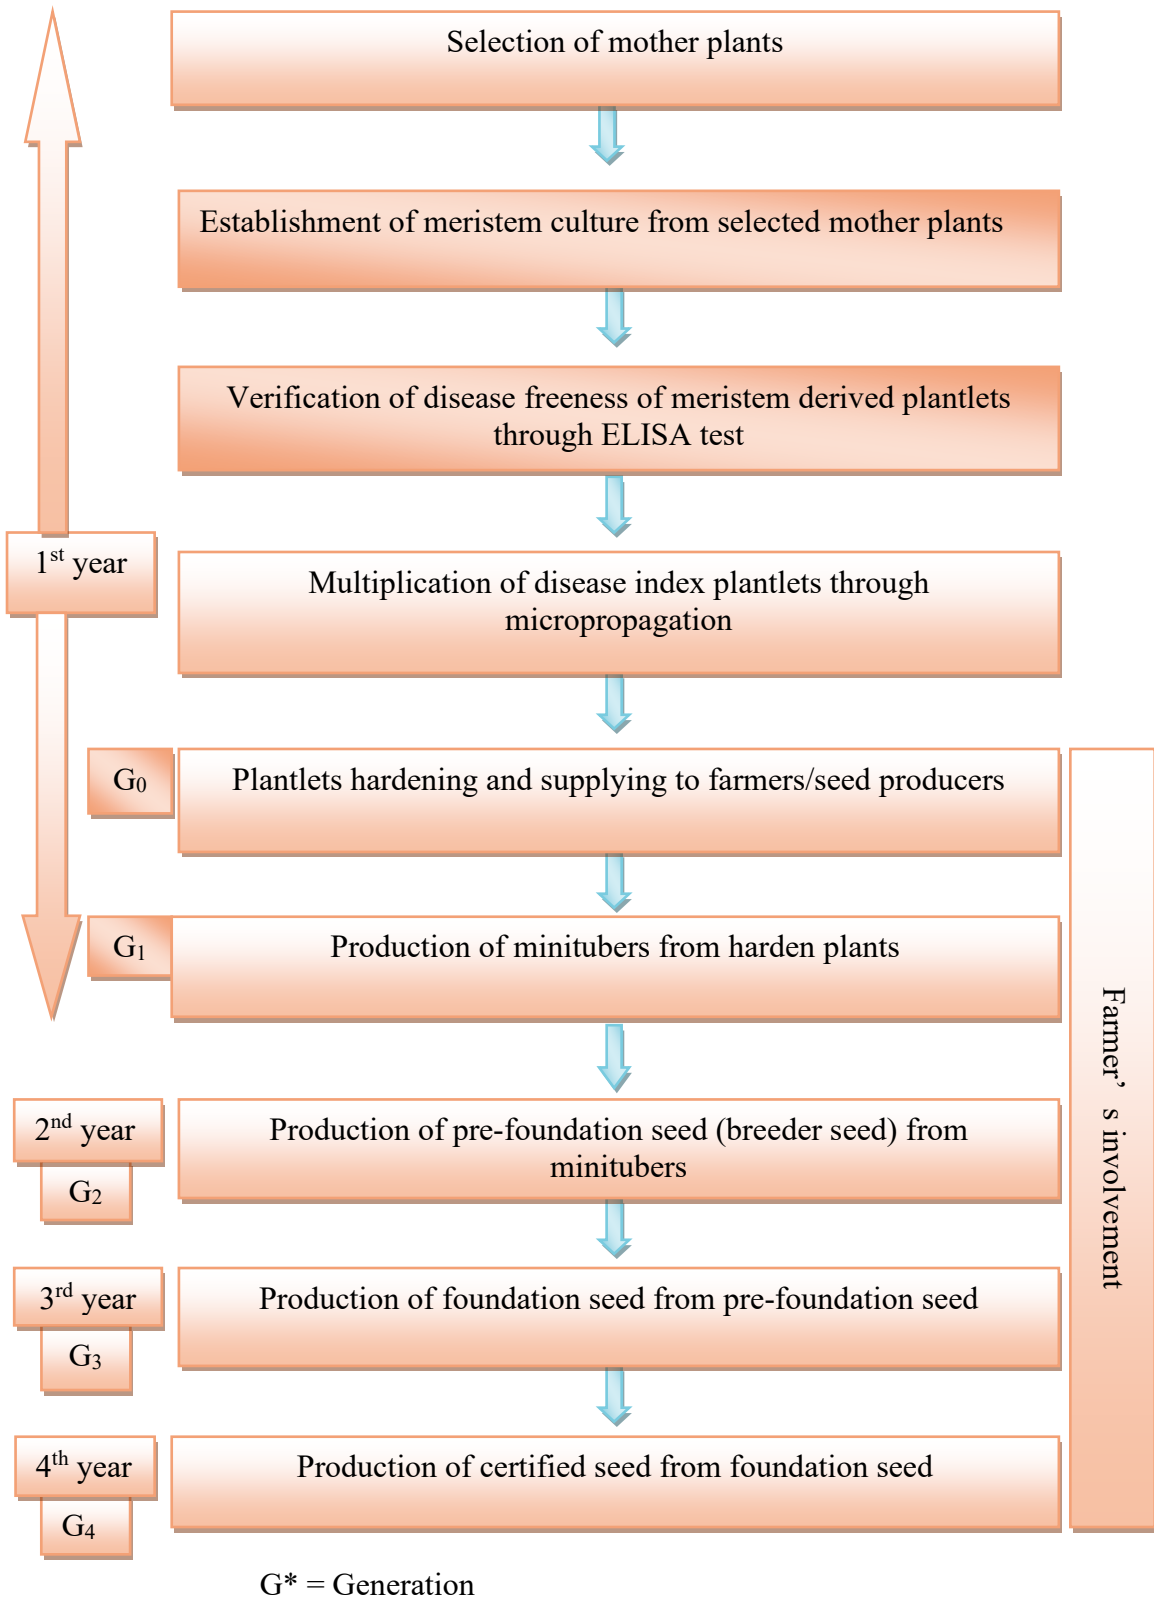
Selection of mother plants

Establishment of meristem culture from selected mother plants

Verification of disease freeness of meristem derived plantlets through ELISA test

1$^{st}$ year

Multiplication of disease index plantlets through micropropagation

$G_0$

Plantlets hardening and supplying to farmers/seed producers

$G_1$

Production of minitubers from harden plants

2$^{nd}$ year

$G_2$

Production of pre-foundation seed (breeder seed) from minitubers

3$^{rd}$ year

$G_3$

Production of foundation seed from pre-foundation seed

4$^{th}$ year

$G_4$

Production of certified seed from foundation seed

Farmer’ s involvement

G* = Generation